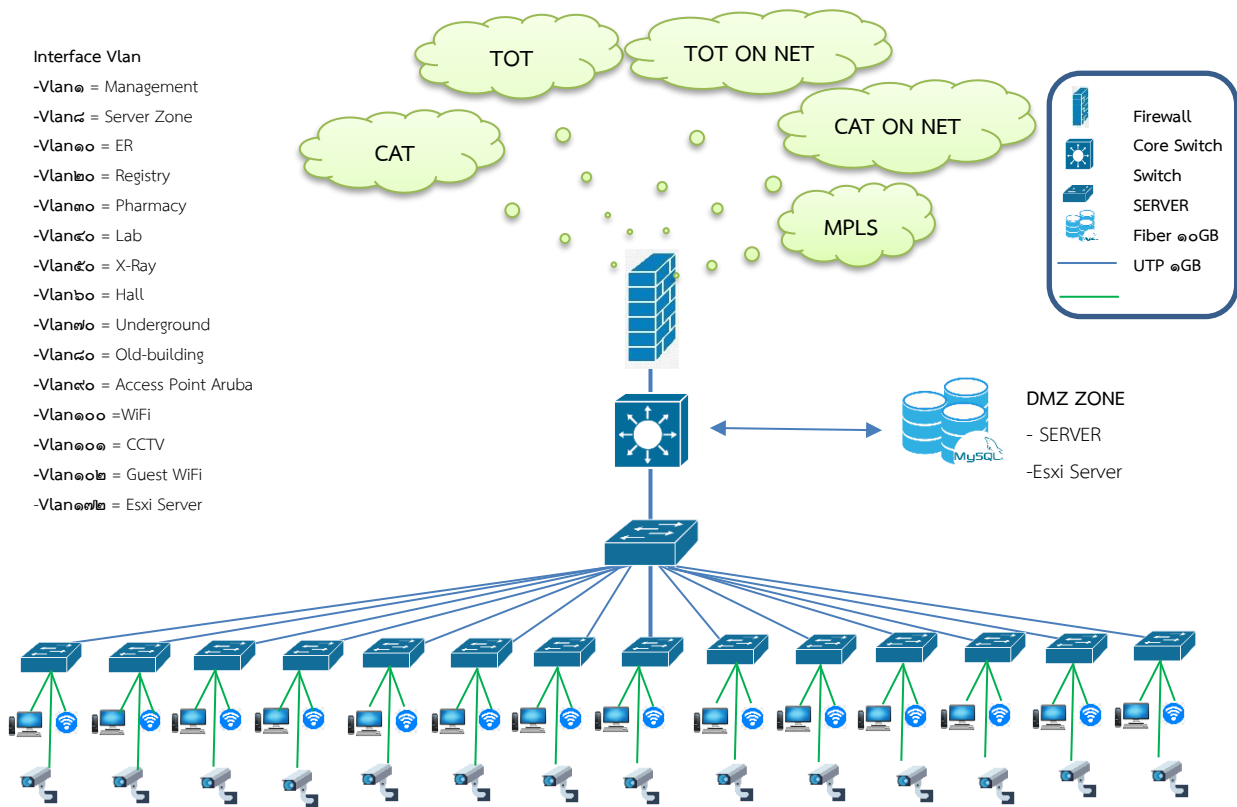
Interface Vlan
-Vlan๑ = Management
-Vlan๘ = Server Zone
-Vlan๑๐ = ER
-Vlan๒๐ = Registry
-Vlan๓๐ = Pharmacy
-Vlan๔๐ = Lab
-Vlan๕๐ = X-Ray
-Vlan๖๐ = Hall
-Vlan๗๐ = Underground
-Vlan๘๐ = Old-building
-Vlan๙๐ = Access Point Aruba
-Vlan๑๐๐ =WiFi
-Vlan๑๐๑ = CCTV
-Vlan๑๐๒ = Guest WiFi
-Vlan๑๗๒ = Esxi Server

TOT
TOT ON NET
CAT
CAT ON NET
MPLS

Firewall
Core Switch
Switch
SERVER
Fiber ๑๐GB
UTP ๑GB

DMZ ZONE
- SERVER
-Esxi Server

MySQL